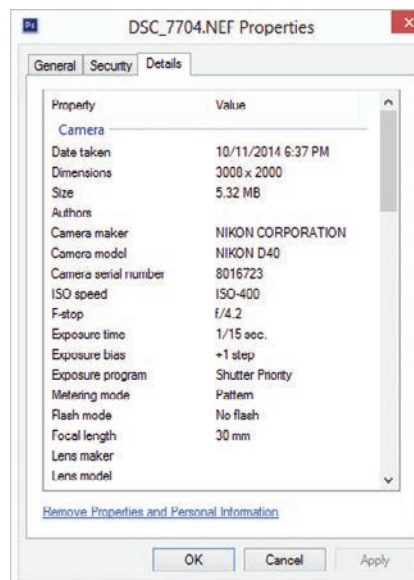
Ps DSC_7704.NEF Properties ×

General | Security | Details

| Property | Value |
|---|---|
| Camera | |
| Date taken | 10/11/2014 6:37 PM |
| Dimensions | 3000 x 2000 |
| Size | 5.32 MB |
| Authors | |
| Camera maker | NIKON CORPORATION |
| Camera model | NIKON D40 |
| Camera serial number | 8016723 |
| ISO speed | ISO-400 |
| F-stop | f/4.2 |
| Exposure time | 1/15 sec. |
| Exposure bias | +1 step |
| Exposure program | Shutter Priority |
| Metering mode | Pattern |
| Flash mode | No flash |
| Focal length | 30 mm |
| Lens maker | |
| Lens model | |

Remove Properties and Personal Information

OK Cancel Apply